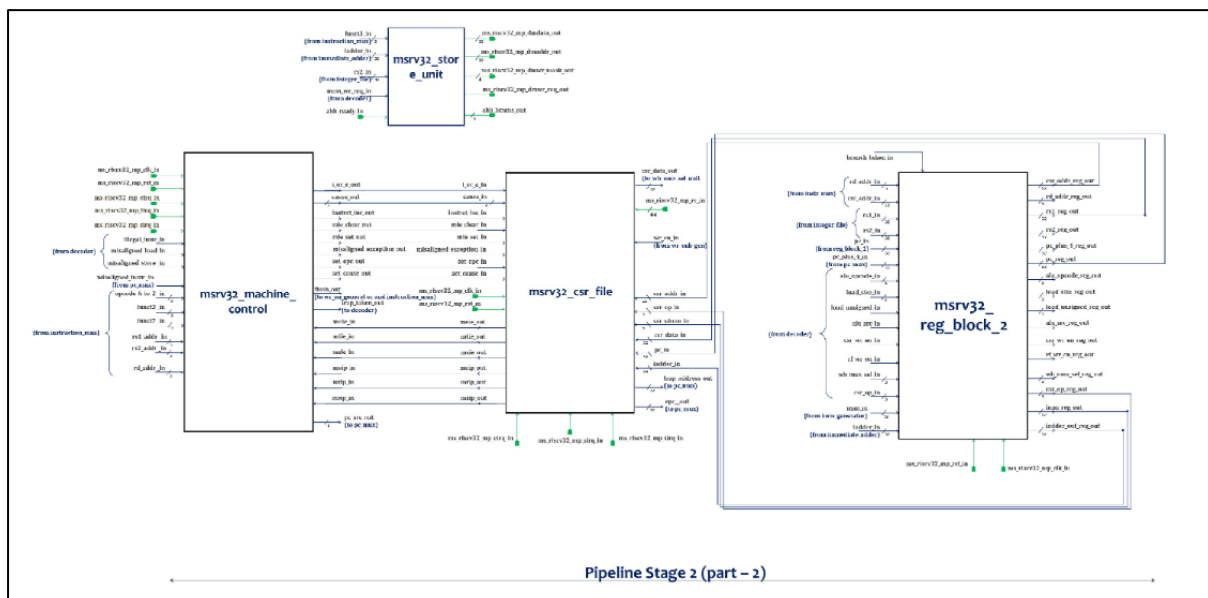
funct3_in
(from instruction_mux)
iaddr_in
(from immediate_adder)
rs2_in
(from integer_file)
mem_wr_req_in
(from decoder)
ahb_ready_in
msrv32_store_unit
ms_riscv32_mp_dmdata_out
ms_riscv32_mp_dmaddr_out
ms_riscv32_mp_dmwr_mask_out
ms_riscv32_mp_dmwr_req_out
ahb_htrans_out

ms_riscv32_mp_clk_in
ms_riscv32_mp_rst_in
ms_riscv32_mp_eirq_in
ms_riscv32_mp_tirq_in
ms_riscv32_mp_sirq_in
illegal_instr_in
misaligned_load_in
misaligned_store_in
(from decoder)
misaligned_instr_in
(from pc_mux)
opcode 6 to 2_in
funct3_in
funct7_in
rs1_addr_in
rs2_addr_in
rd_addr_in
(from instruction_mux)
msrv32_machine_control
i_or_e_out
cause_out
instret_inc_out
mie_clear_out
mie_set_out
misaligned_exception_out
set_epc_out
set_cause_out
flush_out
(to ms_reg_generation and instruction_mux)
trap_taken_out
(to decoder)
mie_in
meie_in
mtie_in
msie_in
meip_in
mtip_in
msip_in
pc_src_out
(to pc mux)

i_or_e_in
cause_in
instret_inc_in
mie_clear_in
mie_set_in
misaligned_exception_in
set_epc_in
set_cause_in
ms_riscv32_mp_clk_in
ms_riscv32_mp_rst_in
mie_out
meie_out
mtie_out
msie_out
meip_out
mtip_out
msip_out
msrv32_csr_file
csr_data_out
(to wb mux sel unit)
ms_riscv32_mp_rc_in
wr_en_in
(from wr en sub gen)
csr_addr_in
csr_op_in
csr_uimm_in
csr_data_in
pc_in
iaddr_in
trap_address_out
(to pc_mux)
epc_out
(to pc_mux)
ms_riscv32_mp_eirq_in
ms_riscv32_mp_sirq_in
ms_riscv32_mp_tirq_in

branch_taken_in
rd_addr_in
csr_addr_in
(from instr mux)
rs1_in
rs2_in
(from integer file)
pc_in
pc_plus_4_in
(from reg_block_2)
(from pc mux)
alu_opcode_in
load_size_in
load_unsigned_in
alu_src_in
csr_wr_en_in
rf_wr_en_in
wb_mux_sel_in
csr_op_in
(from decoder)
imm_in
(from imm generator)
iaddr_in
(from immediate adder)
msrv32_reg_block_2
rd_addr_reg_out
csr_addr_reg_out
rs1_reg_out
rs2_reg_out
pc_reg_out
pc_plus_4_reg_out
alu_opcode_reg_out
load_size_reg_out
load_unsigned_reg_out
alu_src_reg_out
csr_wr_en_reg_out
rf_wr_en_reg_out
wb_mux_sel_reg_out
csr_op_reg_out
imm_reg_out
iaddr_out_reg_out
ms_riscv32_mp_rst_in
ms_riscv32_mp_clk_in

Pipeline Stage 2 (part – 2)